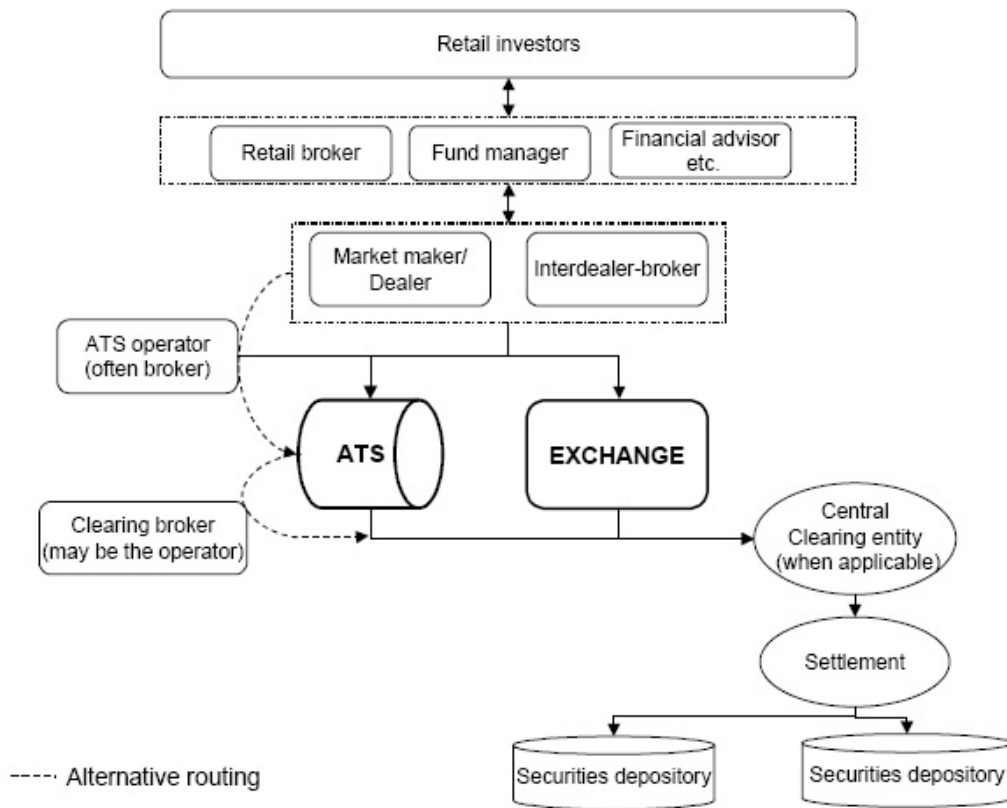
Retail investors

Retail broker

Fund manager

Financial advisor etc.

Market maker/ Dealer

Interdealer-broker

ATS operator (often broker)

ATS

EXCHANGE

Clearing broker (may be the operator)

Central Clearing entity (when applicable)

Settlement

Securities depository

Securities depository

----- Alternative routing